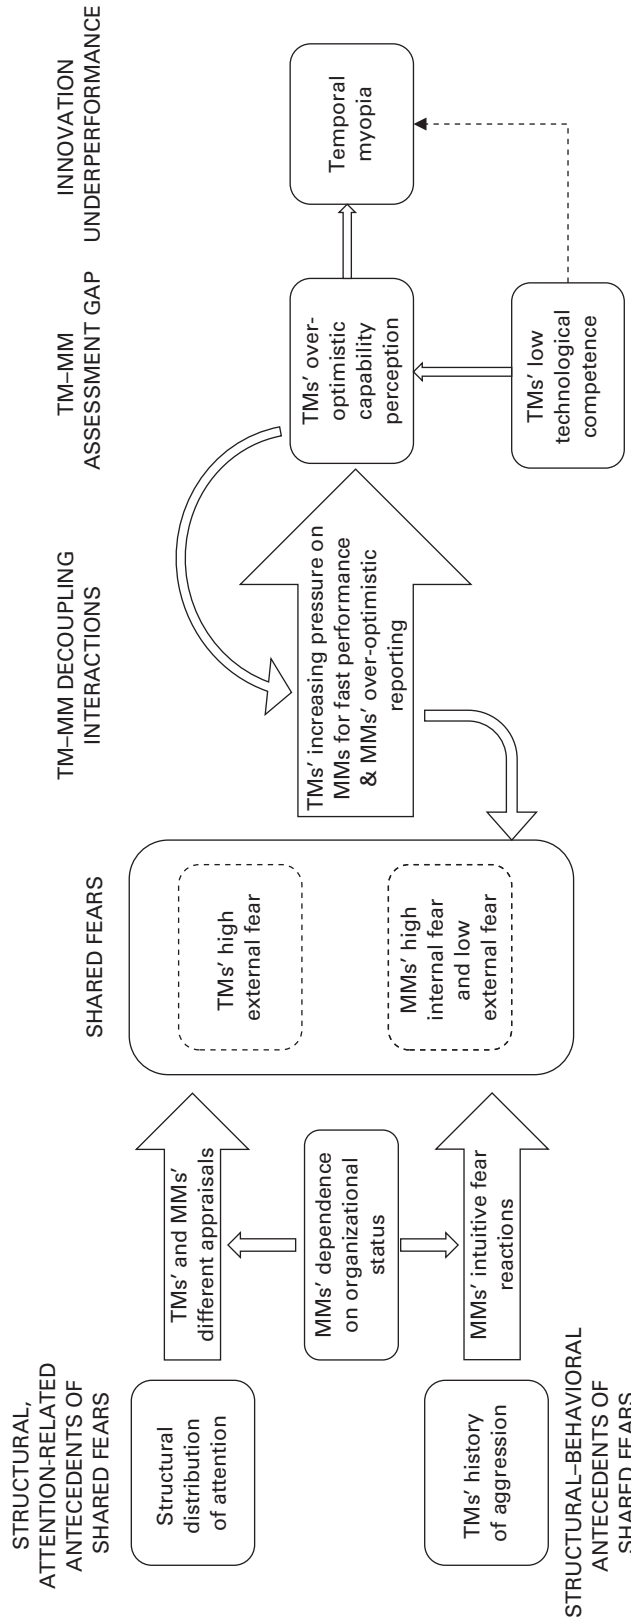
STRUCTURAL, ATTENTION-RELATED ANTECEDENTS OF SHARED FEARS

Structural distribution of attention

TMs' and MMs' different appraisals

MMs' dependence on organizational status

TMs' history of aggression

MMs' intuitive fear reactions

STRUCTURAL–BEHAVIORAL ANTECEDENTS OF SHARED FEARS

SHARED FEARS

TMs' high external fear

MMs' high internal fear and low external fear

TM–MM DECOUPLING INTERACTIONS

TMs' increasing pressure on MMs for fast performance & MMs' over-optimistic reporting

TM–MM ASSESSMENT GAP

TMs' over-optimistic capability perception

TMs' low technological competence

INNOVATION UNDERPERFORMANCE

Temporal myopia